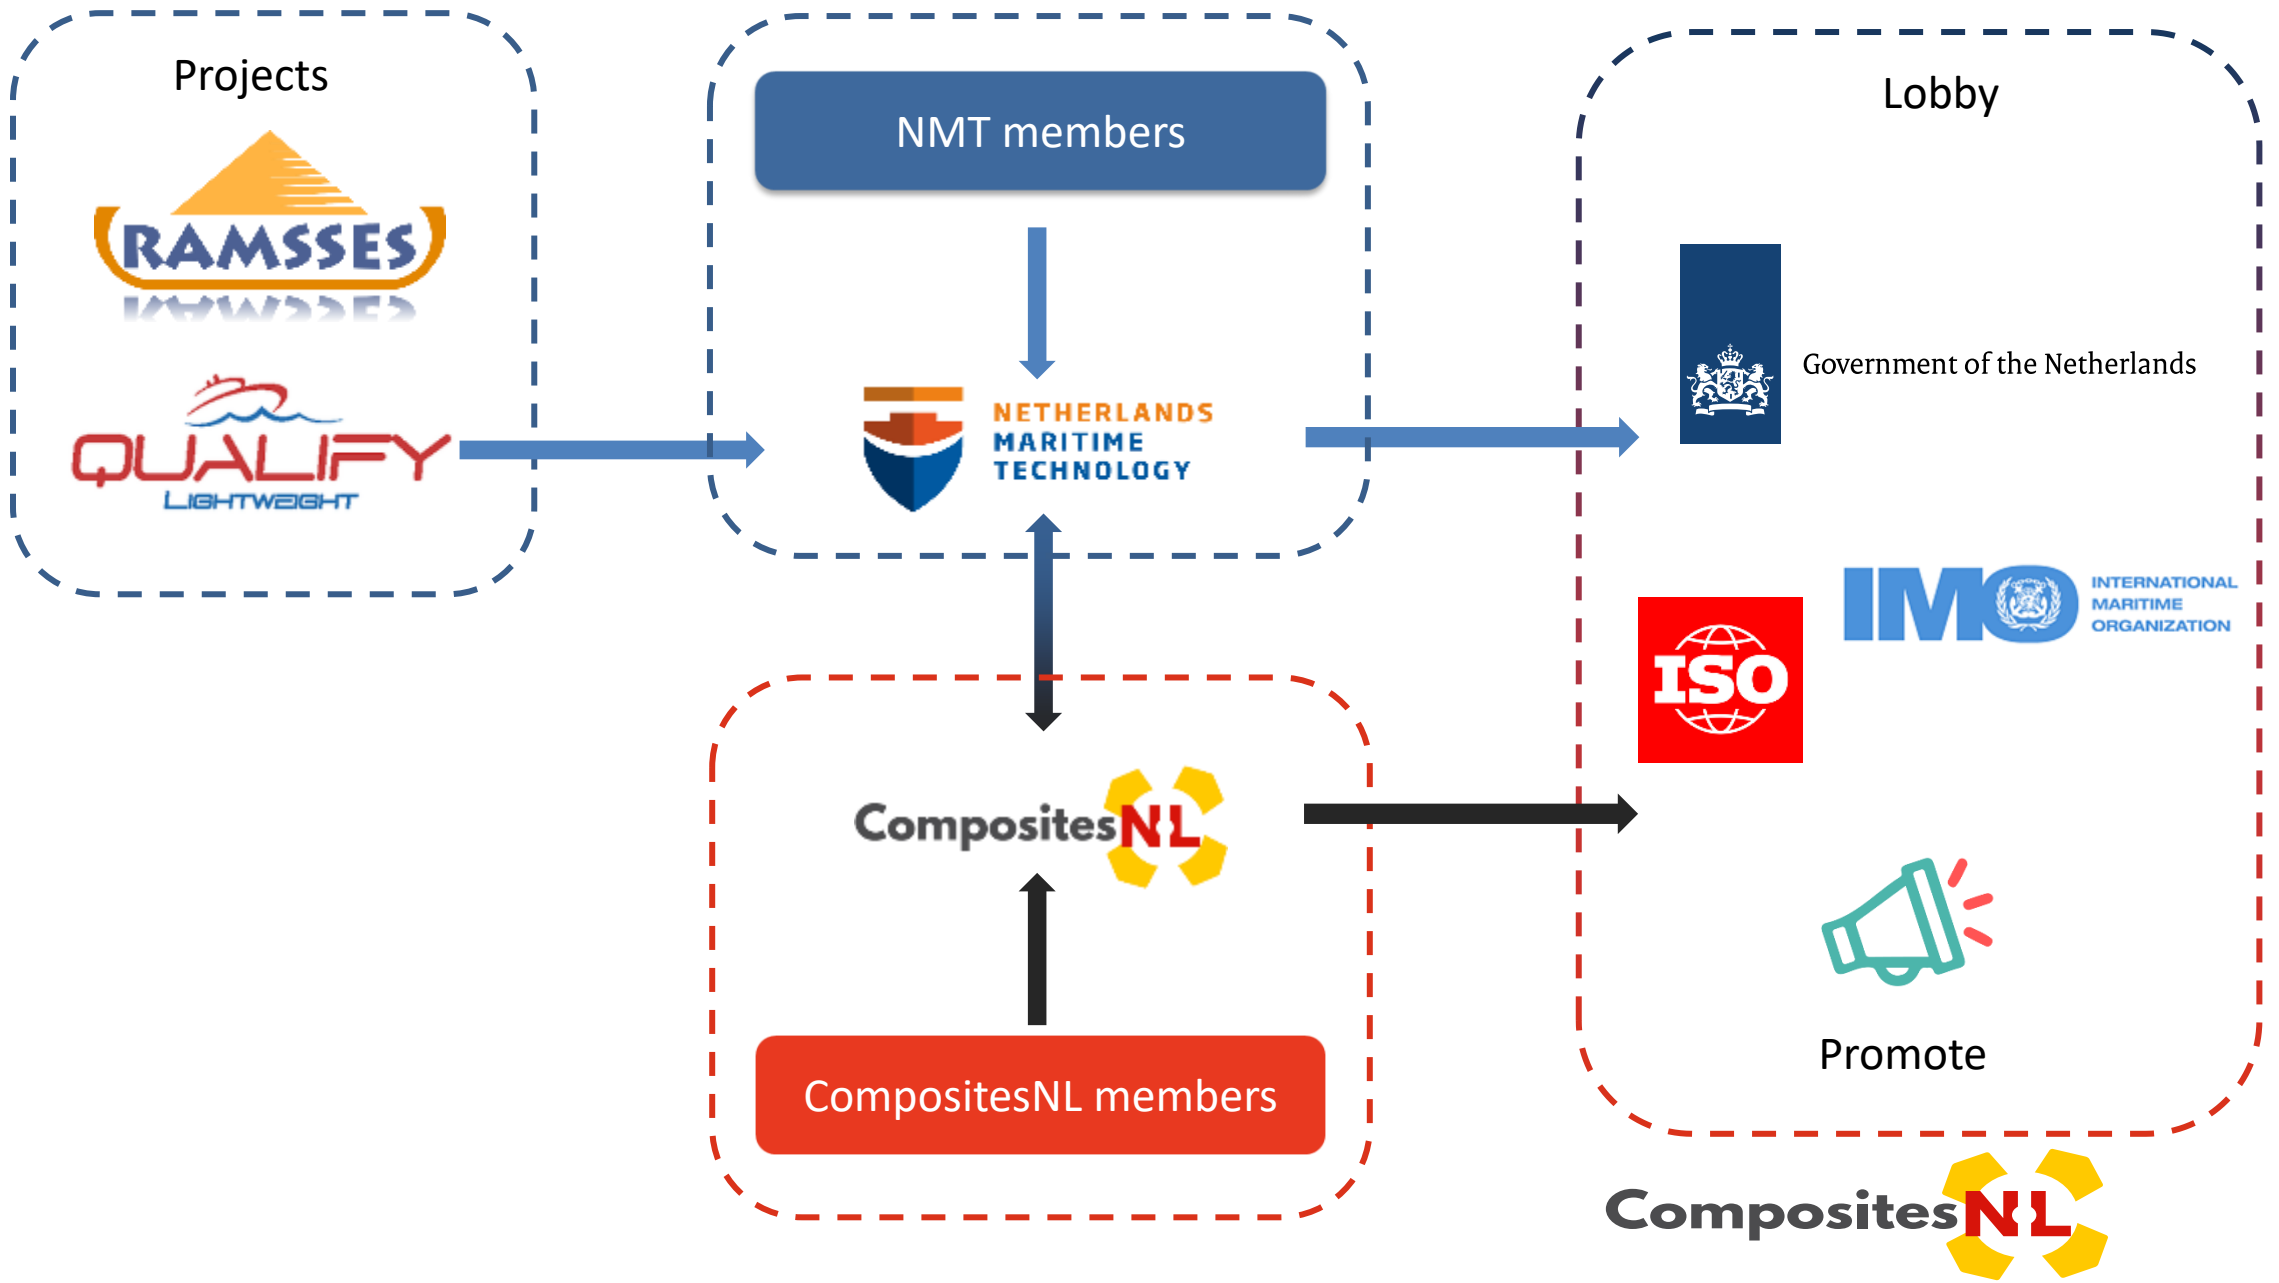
Projects

RAMSSES

QUALIFY
LIGHTWEIGHT

NMT members

NETHERLANDS
MARITIME
TECHNOLOGY

CompositesNL

CompositesNL members

Lobby

Government of the Netherlands

ISO

IMO
INTERNATIONAL
MARITIME
ORGANIZATION

Promote

CompositesNL